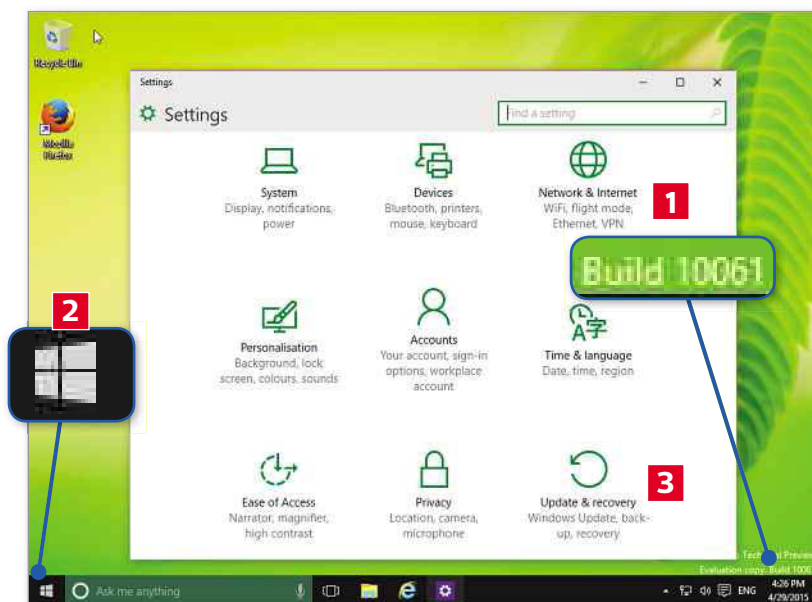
Recycle Bin

Mozilla Firefox

Settings

Settings

Find a setting

System
Display, notifications, power

Devices
Bluetooth, printers, mouse, keyboard

Network & Internet
WiFi, flight mode, Ethernet, VPN

1

Build 10061

2

Personalisation
Background, lock screen, colours, sounds

Accounts
Your account, sign-in options, workplace account

Time & language
Date, time, region

Ease of Access
Narrator, magnifier, high contrast

Privacy
Location, camera, microphone

Update & recovery
Windows Update, backup, recovery

3

Technical Preview
Evaluation copy. Build 1006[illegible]

Ask me anything

ENG

4:26 PM
4/29/2015